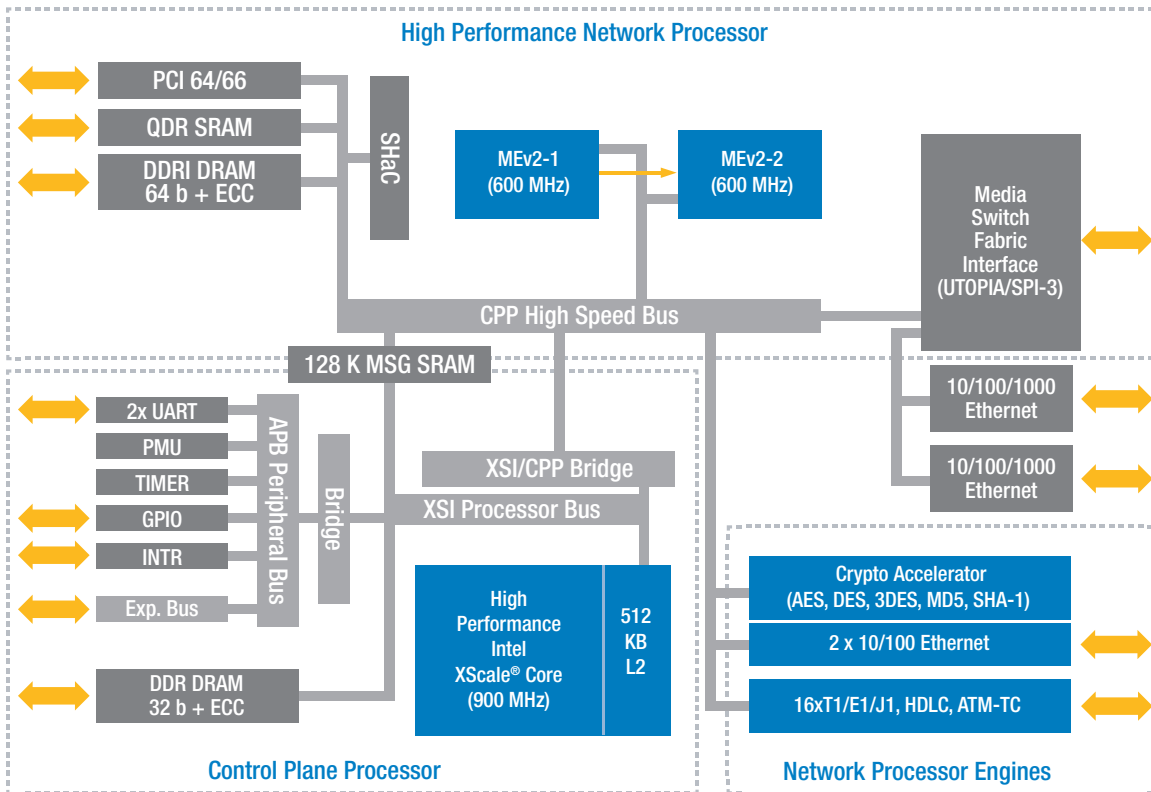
High Performance Network Processor

PCI 64/66

QDR SRAM

DDRI DRAM 64 b + ECC

SHaC

MEv2-1 (600 MHz)

MEv2-2 (600 MHz)

Media Switch Fabric Interface (UTOPIA/SPI-3)

CPP High Speed Bus

128 K MSG SRAM

10/100/1000 Ethernet

10/100/1000 Ethernet

2x UART

PMU

TIMER

GPIO

INTR

Exp. Bus

APB Peripheral Bus

Bridge

XSI/CPP Bridge

XSI Processor Bus

High Performance Intel XScale® Core (900 MHz)

512 KB L2

DDR DRAM 32 b + ECC

Crypto Accelerator (AES, DES, 3DES, MD5, SHA-1)

2 x 10/100 Ethernet

16xT1/E1/J1, HDLC, ATM-TC

Control Plane Processor

Network Processor Engines